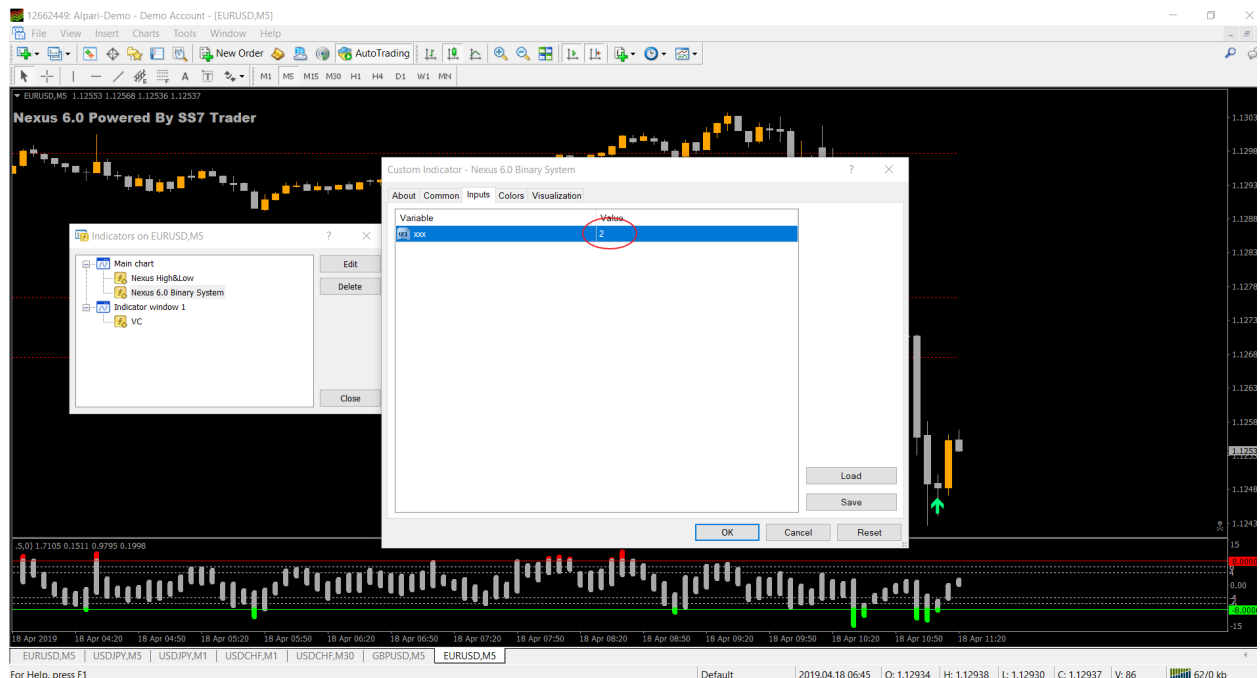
12662449: Alpari-Demo - Demo Account - [EURUSD,M5]

File View Insert Charts Tools Window Help

New Order AutoTrading

M1 M5 M15 M30 H1 H4 D1 W1 MN

EURUSD,M5 1.12553 1.12568 1.12536 1.12537

Nexus 6.0 Powered By SS7 Trader

Indicators on EURUSD,M5 ? ×

Main chart
Nexus High&Low
Nexus 6.0 Binary System
Indicator window 1
VC

Edit
Delete
Close

Custom Indicator - Nexus 6.0 Binary System ? ×

About Common Inputs Colors Visualization

| Variable | Value |
|---|---|
| xxx | 2 |

Load
Save

OK Cancel Reset

1.1303
1.1298
1.1293
1.1288
1.1283
1.1278
1.1273
1.1268
1.1263
1.1258
1.1253
1.1248
1.1243

,5,0) 1.7105 0.1511 0.9795 0.1998

15
8.0
0.00
-8.0000
-15

18 Apr 2019 18 Apr 04:20 18 Apr 04:50 18 Apr 05:20 18 Apr 05:50 18 Apr 06:20 18 Apr 06:50 18 Apr 07:20 18 Apr 07:50 18 Apr 08:20 18 Apr 08:50 18 Apr 09:20 18 Apr 09:50 18 Apr 10:20 18 Apr 10:50 18 Apr 11:20

EURUSD,M5 USDJPY,M5 USDJPY,M1 USDCHF,M1 USDCHF,M30 GBPUSD,M5 EURUSD,M5

For Help, press F1 Default 2019.04.18 06:45 O: 1.12934 H: 1.12938 L: 1.12930 C: 1.12937 V: 86 62/0 kb